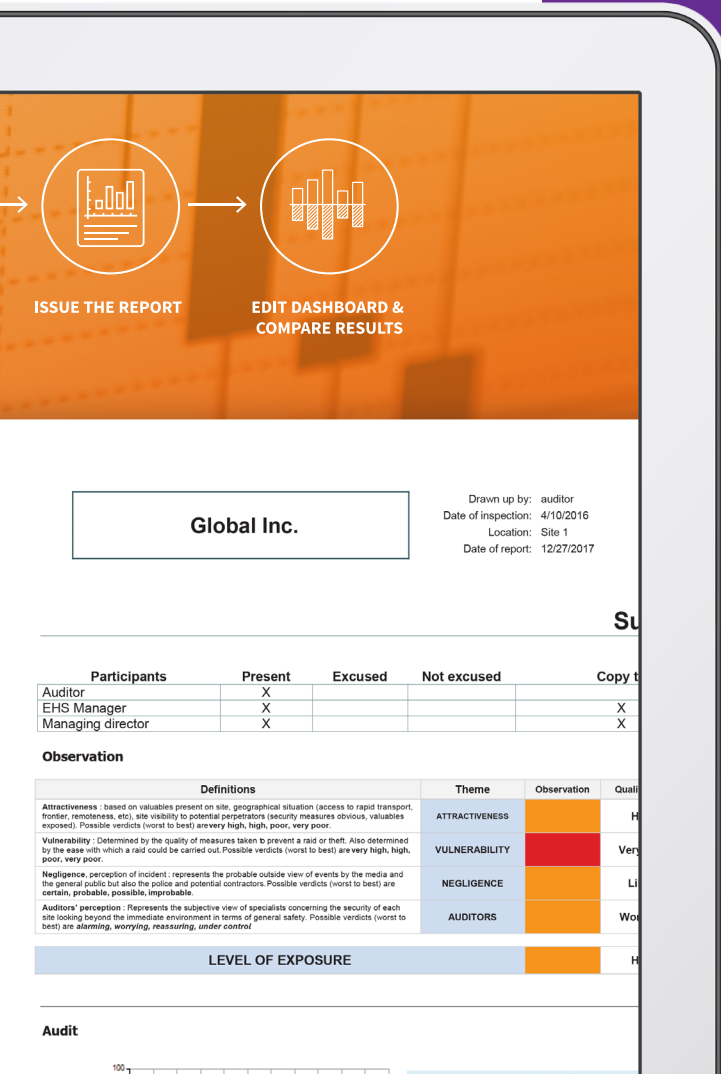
ISSUE THE REPORT

EDIT DASHBOARD & COMPARE RESULTS

Global Inc.

Drawn up by: auditor
Date of inspection: 4/10/2016
Location: Site 1
Date of report: 12/27/2017

Su

| Participants | Present | Excused | Not excused | Copy t |
|---|---|---|---|---|
| Auditor | X | | | |
| EHS Manager | X | | | X |
| Managing director | X | | | X |

Observation

| Definitions | Theme | Observation | Quali |
|---|---|---|---|
| **Attractiveness** : based on valuables present on site, geographical situation (access to rapid transport, frontier, remoteness, etc), site visibility to potential perpetrators (security measures obvious, valuables exposed). Possible verdicts (worst to best) are**very high, high, poor, very poor.** | ATTRACTIVENESS | | H |
| **Vulnerability** : Determined by the quality of measures taken b prevent a raid or theft. Also determined by the **ease** with which a raid could be carried out. Possible verdicts (worst to best) are **very high, high, poor, very poor.** | VULNERABILITY | | Very |
| **Negligence**, perception of incident : represents the probable outside view of events by the media and the general public but also the police and potential contractors. Possible verdicts (worst to best) are **certain, probable, possible, improbable.** | NEGLIGENCE | | Li |
| **Auditors' perception** : Represents the subjective view of specialists concerning the security of each site looking beyond the immediate environment in terms of general safety. Possible verdicts (worst to best) are ***alarming, worrying, reassuring, under control*** | AUDITORS | | Wor |
| LEVEL OF EXPOSURE | | | H |

Audit

100